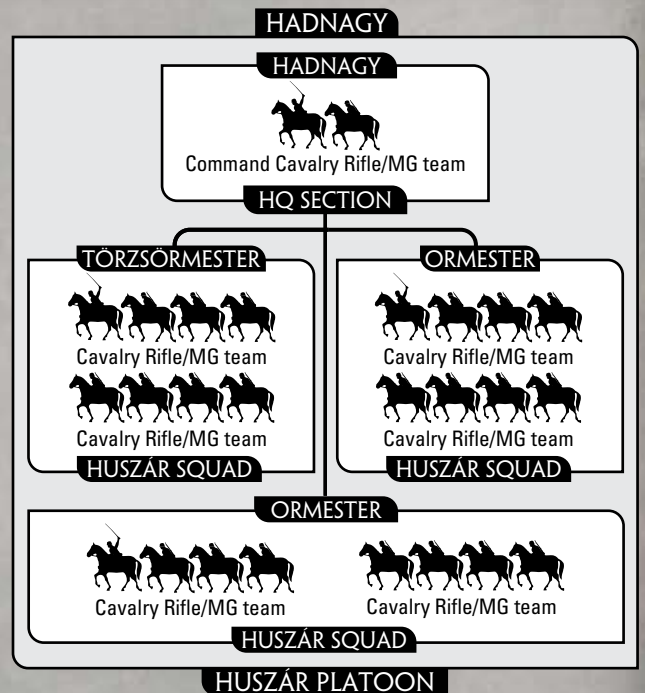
HADNAGY

HADNAGY

Command Cavalry Rifle/MG team

HQ SECTION

TÖRZSÖRMESTER

Cavalry Rifle/MG team

Cavalry Rifle/MG team

HUSZÁR SQUAD

ORMESTER

Cavalry Rifle/MG team

Cavalry Rifle/MG team

HUSZÁR SQUAD

ORMESTER

Cavalry Rifle/MG team

Cavalry Rifle/MG team

HUSZÁR SQUAD

HUSZÁR PLATOON